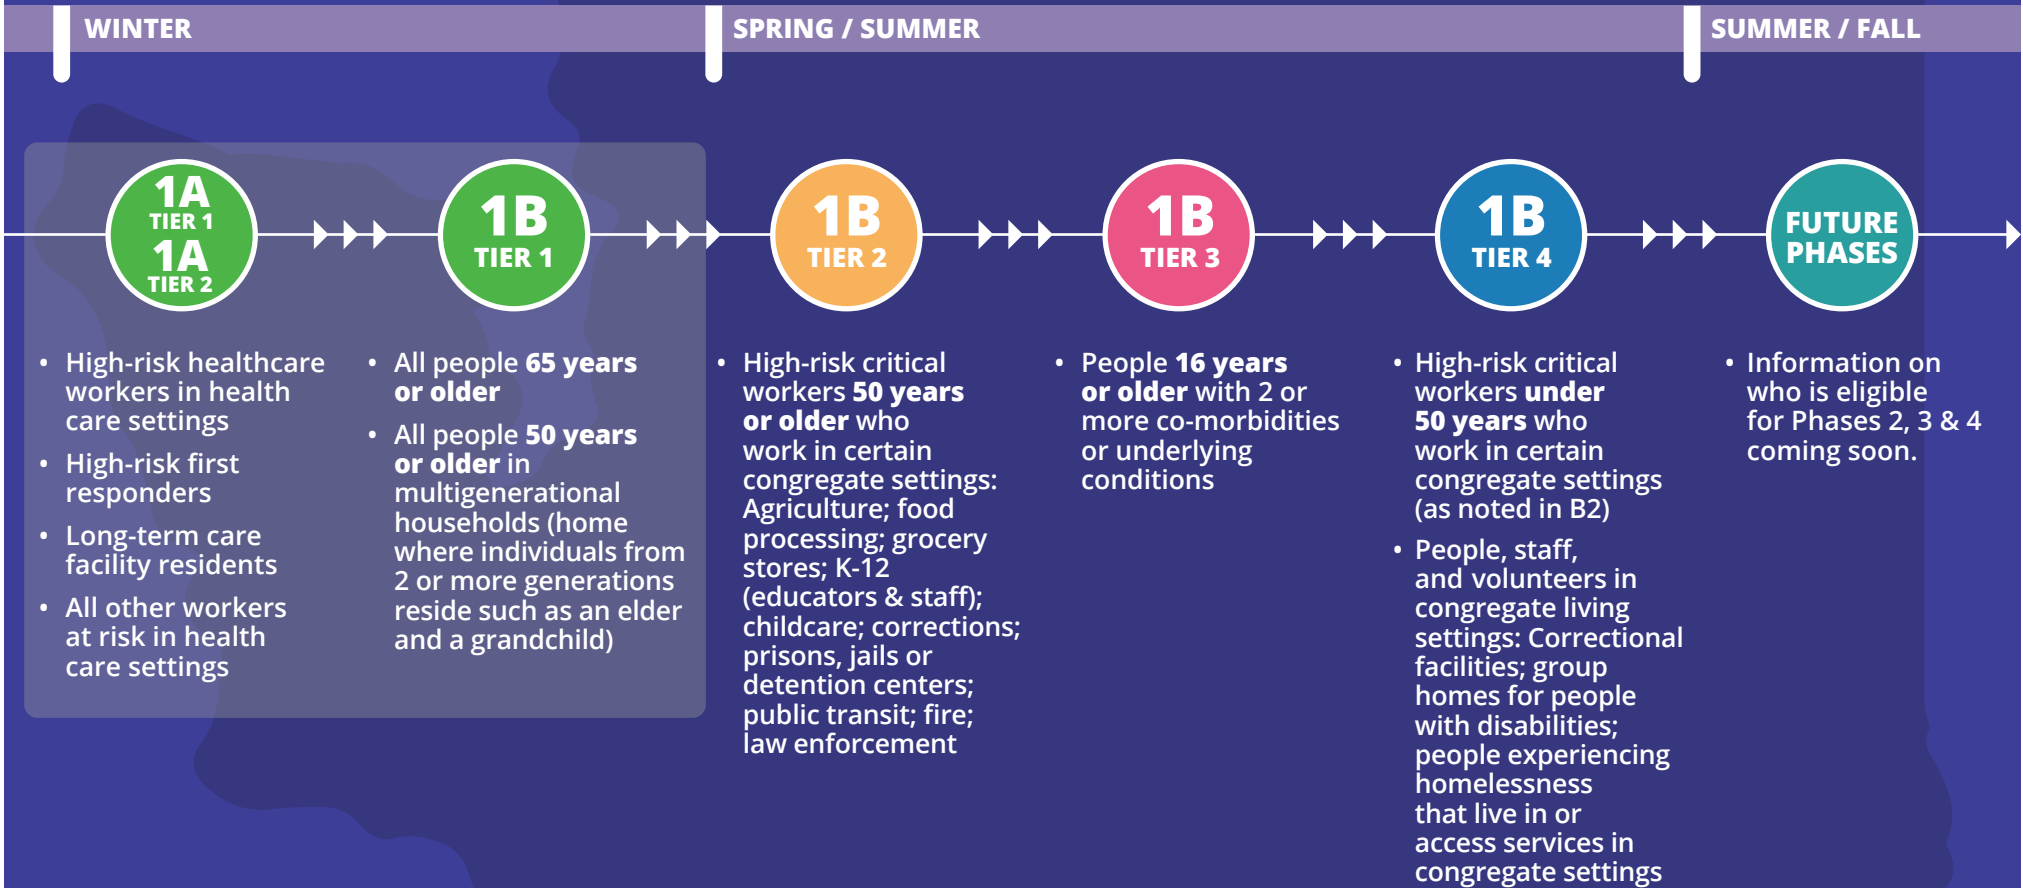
WINTER

SPRING / SUMMER

SUMMER / FALL

1A
TIER 1
1A
TIER 2

1B
TIER 1

1B
TIER 2

1B
TIER 3

1B
TIER 4

FUTURE PHASES

• High-risk healthcare workers in health care settings
• High-risk first responders
• Long-term care facility residents
• All other workers at risk in health care settings

• All people 65 years or older
• All people 50 years or older in multigenerational households (home where individuals from 2 or more generations reside such as an elder and a grandchild)

• High-risk critical workers 50 years or older who work in certain congregate settings: Agriculture; food processing; grocery stores; K-12 (educators & staff); childcare; corrections; prisons, jails or detention centers; public transit; fire; law enforcement

• People 16 years or older with 2 or more co-morbidities or underlying conditions

• High-risk critical workers under 50 years who work in certain congregate settings (as noted in B2)
• People, staff, and volunteers in congregate living settings: Correctional facilities; group homes for people with disabilities; people experiencing homelessness that live in or access services in congregate settings

• Information on who is eligible for Phases 2, 3 & 4 coming soon.